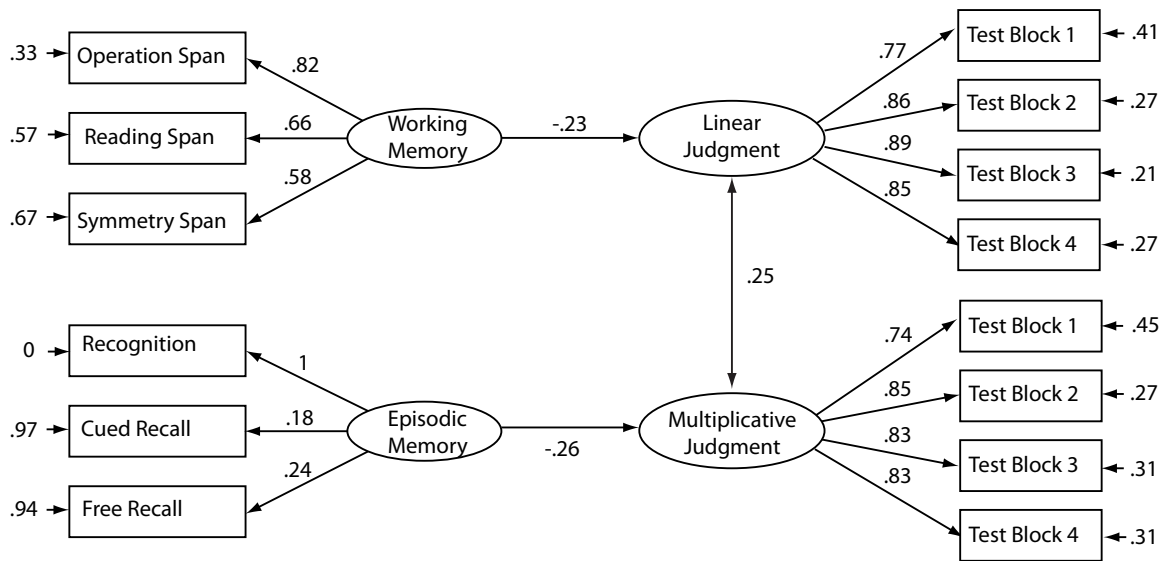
.33 Operation Span
.82
.57 Reading Span
.66
Working Memory
.58
.67 Symmetry Span
-.23
Linear Judgment
.77
Test Block 1 .41
.86
Test Block 2 .27
.89
Test Block 3 .21
.85
Test Block 4 .27
.25
0 Recognition
1
.97 Cued Recall
.18
Episodic Memory
.24
.94 Free Recall
-.26
Multiplicative Judgment
.74
Test Block 1 .45
.85
Test Block 2 .27
.83
Test Block 3 .31
.83
Test Block 4 .31